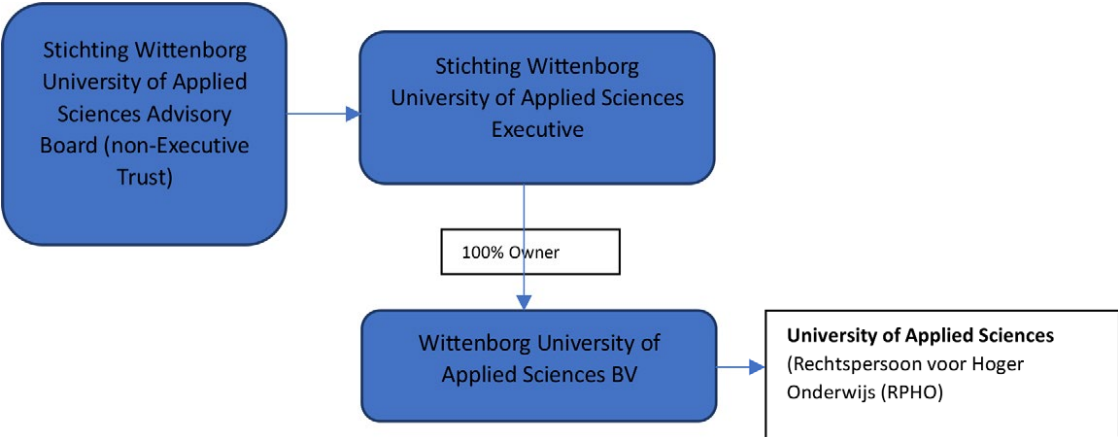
Stichting Wittenborg University of Applied Sciences Advisory Board (non-Executive Trust)

Stichting Wittenborg University of Applied Sciences Executive

100% Owner

Wittenborg University of Applied Sciences BV

**University of Applied Sciences** (Rechtspersoon voor Hoger Onderwijs (RPHO)